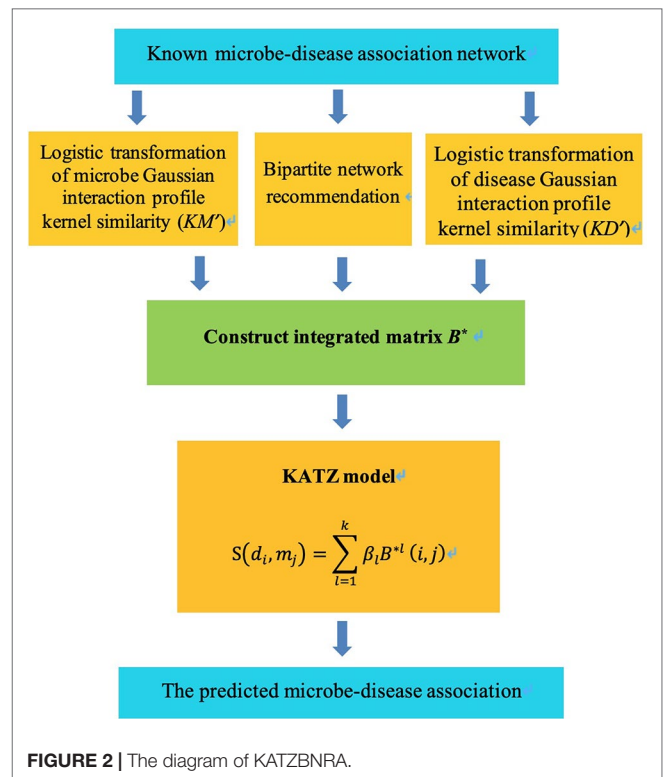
Known microbe-disease association network

Logistic transformation of microbe Gaussian interaction profile kernel similarity (*KM′*)

Bipartite network recommendation

Logistic transformation of disease Gaussian interaction profile kernel similarity (*KD′*)

**Construct integrated matrix $B^*$**

**KATZ model**

$S(d_i, m_j) = \sum_{l=1}^{k} \beta_l B^{*l}(i, j)$

The predicted microbe-disease association

**FIGURE 2 |** The diagram of KATZBNRA.